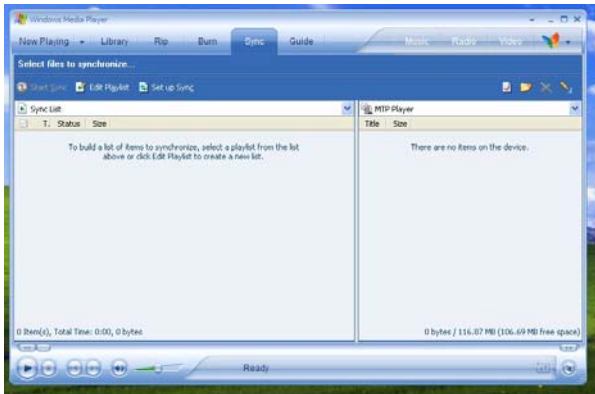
Windows Media Player

Now Playing Library Rip Burn Sync Guide Music Radio Video

Select files to synchronize...

Start Sync Edit Playlist Set up Sync

Sync List

T. Status Size

To build a list of items to synchronize, select a playlist from the list above or click Edit Playlist to create a new list.

0 Item(s), Total Time: 0:00, 0 bytes

MTP Player

Title Size

There are no items on the device.

0 bytes / 116.87 MB (106.69 MB free space)

Ready